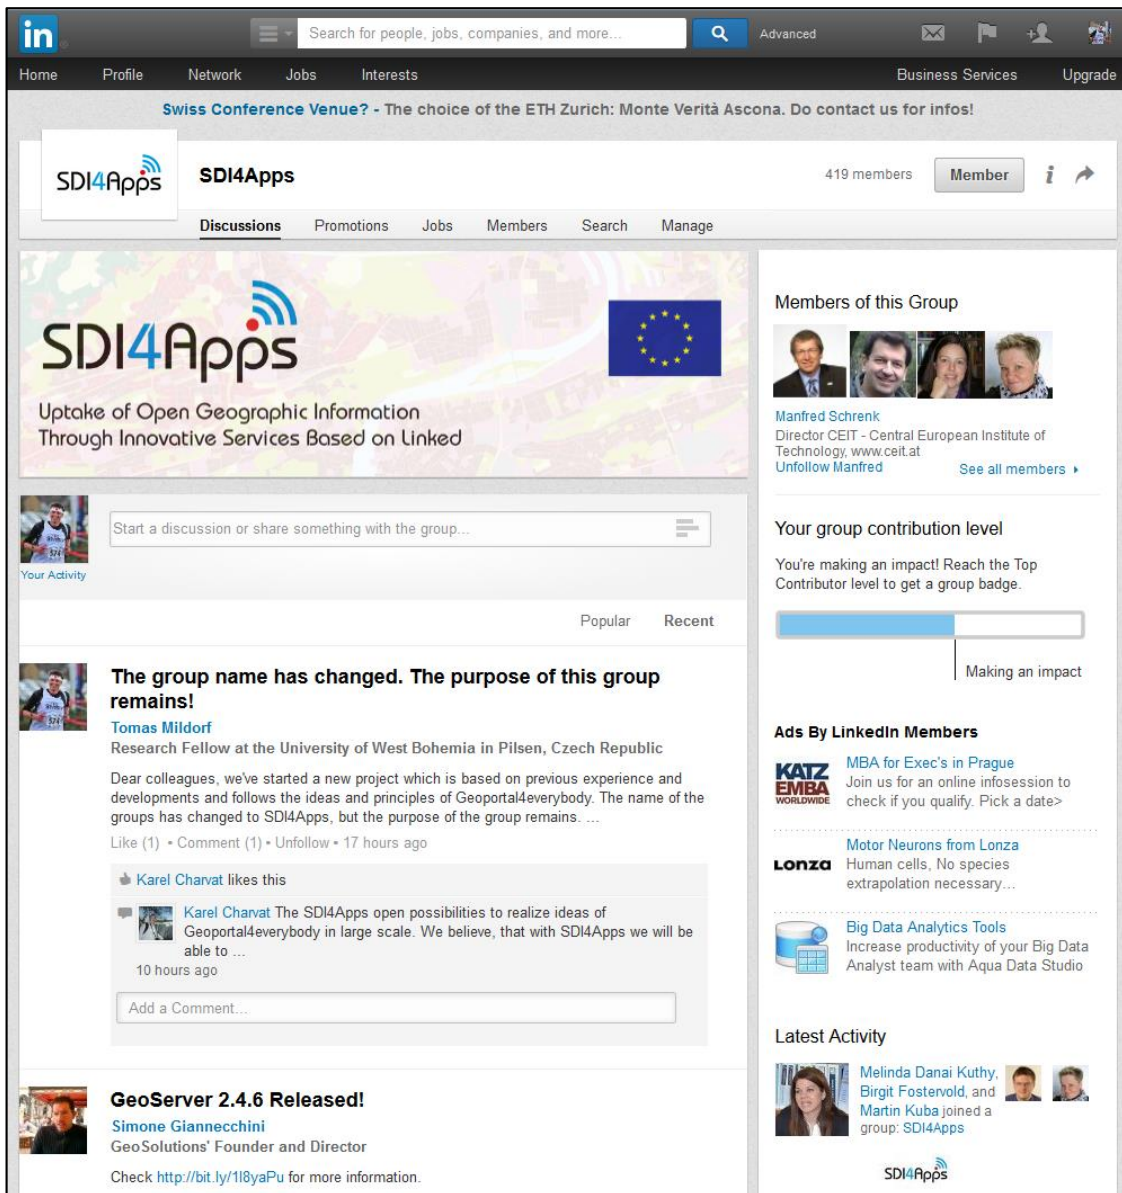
in

Search for people, jobs, companies, and more...

Advanced

Home Profile Network Jobs Interests

Business Services Upgrade

Swiss Conference Venue? - The choice of the ETH Zurich: Monte Verità Ascona. Do contact us for infos!

SDI4Apps

SDI4Apps

419 members Member

Discussions Promotions Jobs Members Search Manage

SDI4Apps

Uptake of Open Geographic Information Through Innovative Services Based on Linked

Your Activity

Start a discussion or share something with the group...

Popular Recent

The group name has changed. The purpose of this group remains!

Tomas Mildorf

Research Fellow at the University of West Bohemia in Pilsen, Czech Republic

Dear colleagues, we've started a new project which is based on previous experience and developments and follows the ideas and principles of Geoportal4everybody. The name of the groups has changed to SDI4Apps, but the purpose of the group remains. ...

Like (1) • Comment (1) • Unfollow • 17 hours ago

Karel Charvat likes this

Karel Charvat The SDI4Apps open possibilities to realize ideas of Geoportal4everybody in large scale. We believe, that with SDI4Apps we will be able to ...

10 hours ago

Add a Comment...

GeoServer 2.4.6 Released!

Simone Giannecchini

GeoSolutions' Founder and Director

Check http://bit.ly/1l8yaPu for more information.

Members of this Group

Manfred Schrenk

Director CEIT - Central European Institute of Technology, www.ceit.at

Unfollow Manfred

See all members ›

Your group contribution level

You're making an impact! Reach the Top Contributor level to get a group badge.

Making an impact

Ads By LinkedIn Members

KATZ EMBA WORLDWIDE

MBA for Exec's in Prague

Join us for an online infosession to check if you qualify. Pick a date>

Lonza

Motor Neurons from Lonza

Human cells, No species extrapolation necessary...

Big Data Analytics Tools

Increase productivity of your Big Data Analyst team with Aqua Data Studio

Latest Activity

Melinda Danai Kuthy, Birgit Fostervold, and Martin Kuba joined a group: SDI4Apps

SDI4Apps